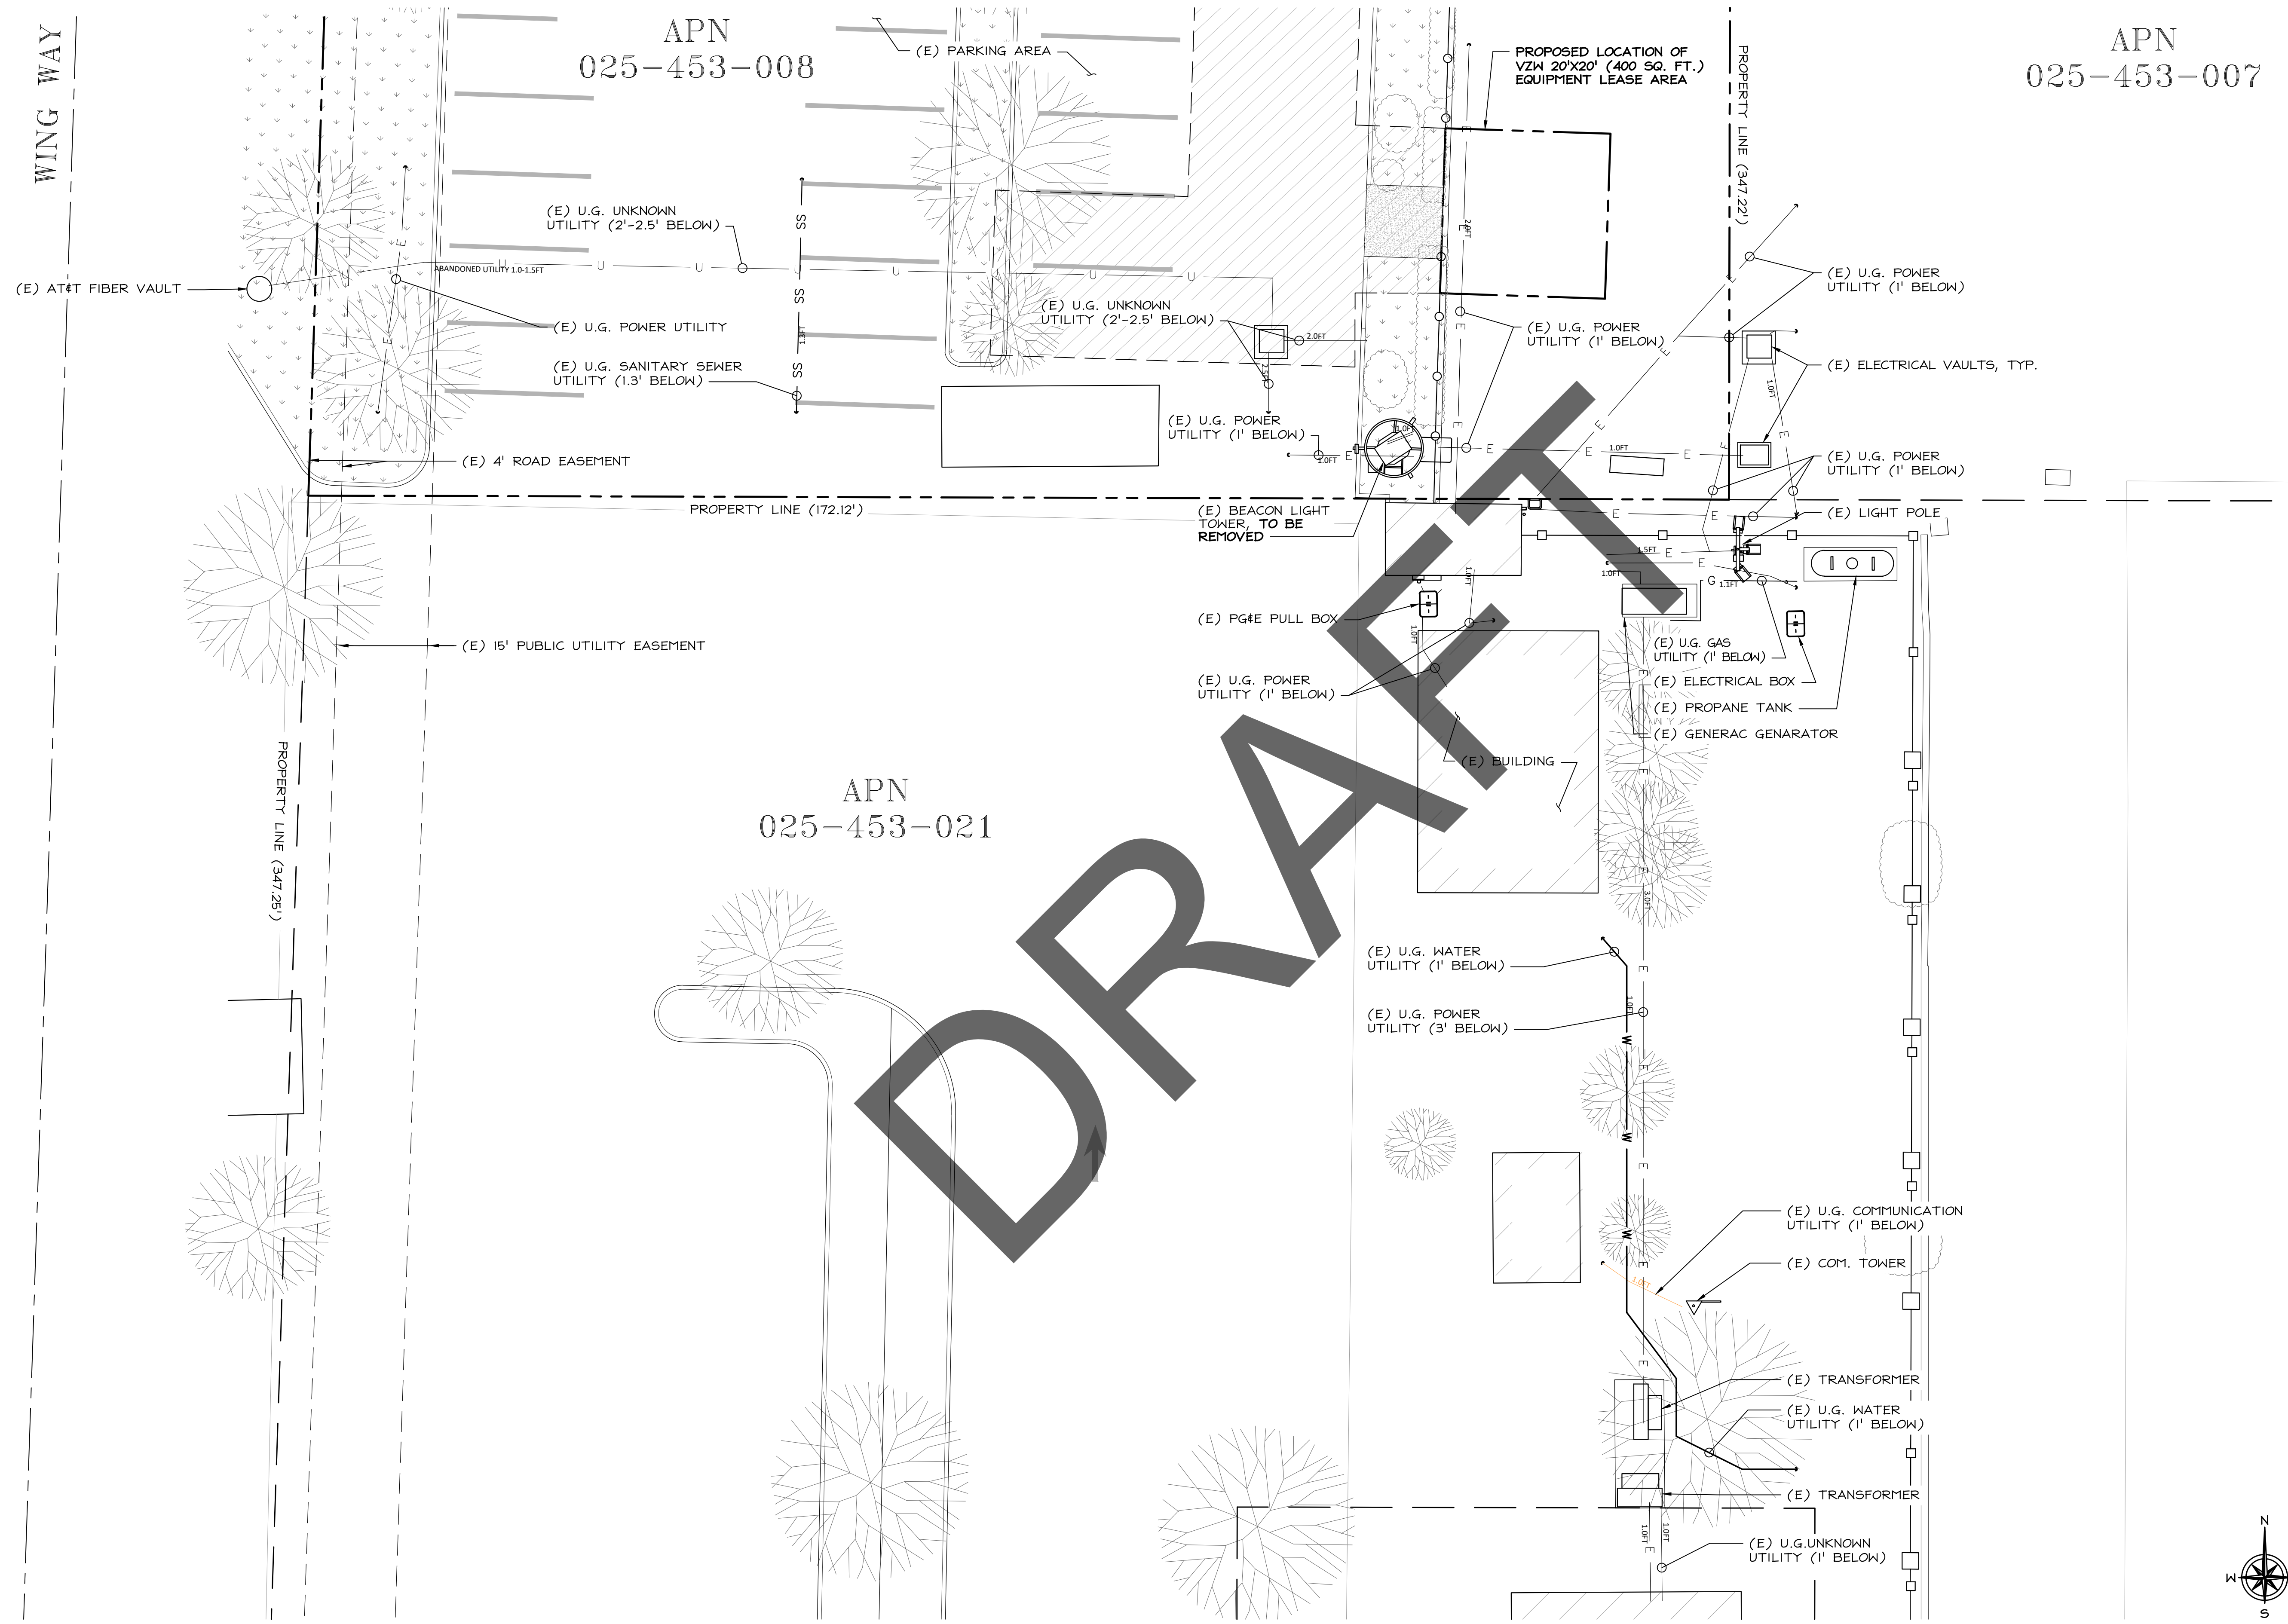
WING WAY

APN
025-453-008

(E) PARKING AREA

PROPOSED LOCATION OF VZW 20'X20' (400 SQ. FT.) EQUIPMENT LEASE AREA

PROPERTY LINE (347.22')

APN
025-453-007

(E) U.G. UNKNOWN UTILITY (2'-2.5' BELOW)

ABANDONED UTILITY 1.0-1.5FT

(E) AT&T FIBER VAULT

(E) U.G. POWER UTILITY

(E) U.G. UNKNOWN UTILITY (2'-2.5' BELOW)

(E) U.G. POWER UTILITY (1' BELOW)

(E) U.G. POWER UTILITY (1' BELOW)

(E) U.G. SANITARY SEWER UTILITY (1.3' BELOW)

(E) ELECTRICAL VAULTS, TYP.

(E) U.G. POWER UTILITY (1' BELOW)

(E) U.G. POWER UTILITY (1' BELOW)

(E) 4' ROAD EASEMENT

PROPERTY LINE (172.12')

(E) BEACON LIGHT TOWER, TO BE REMOVED

(E) LIGHT POLE

(E) PG&E PULL BOX

(E) 15' PUBLIC UTILITY EASEMENT

(E) U.G. GAS UTILITY (1' BELOW)

(E) U.G. POWER UTILITY (1' BELOW)

(E) ELECTRICAL BOX

(E) PROPANE TANK

(E) GENERAC GENARATOR

(E) BUILDING

APN
025-453-021

PROPERTY LINE (347.25')

DRAFT

(E) U.G. WATER UTILITY (1' BELOW)

(E) U.G. POWER UTILITY (3' BELOW)

(E) U.G. COMMUNICATION UTILITY (1' BELOW)

(E) COM. TOWER

(E) TRANSFORMER

(E) U.G. WATER UTILITY (1' BELOW)

(E) TRANSFORMER

(E) U.G.UNKNOWN UTILITY (1' BELOW)

N
W
S